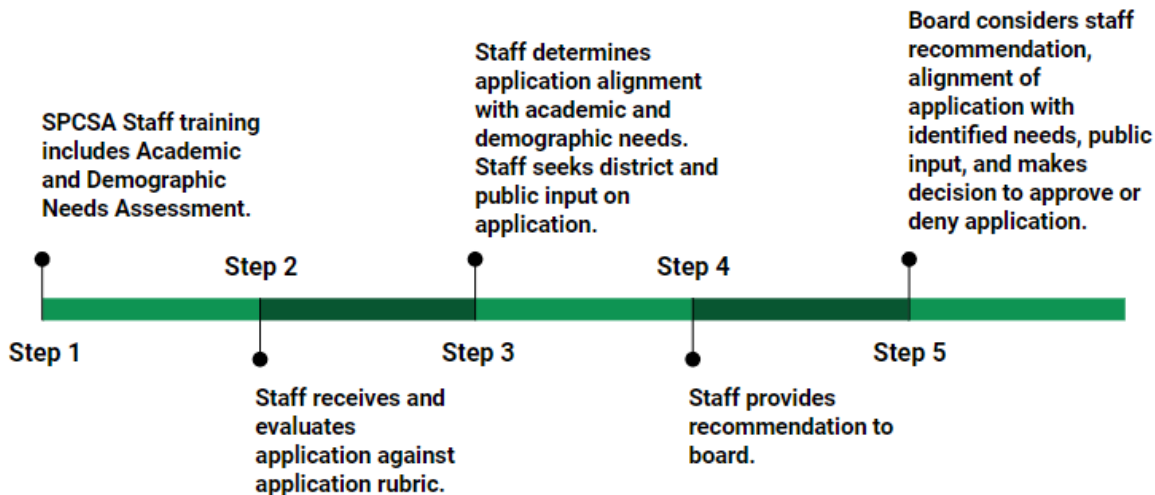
SPCSA Staff training includes Academic and Demographic Needs Assessment.

Step 1

Step 2

Staff receives and evaluates application against application rubric.

Staff determines application alignment with academic and demographic needs. Staff seeks district and public input on application.

Step 3

Step 4

Staff provides recommendation to board.

Board considers staff recommendation, alignment of application with identified needs, public input, and makes decision to approve or deny application.

Step 5